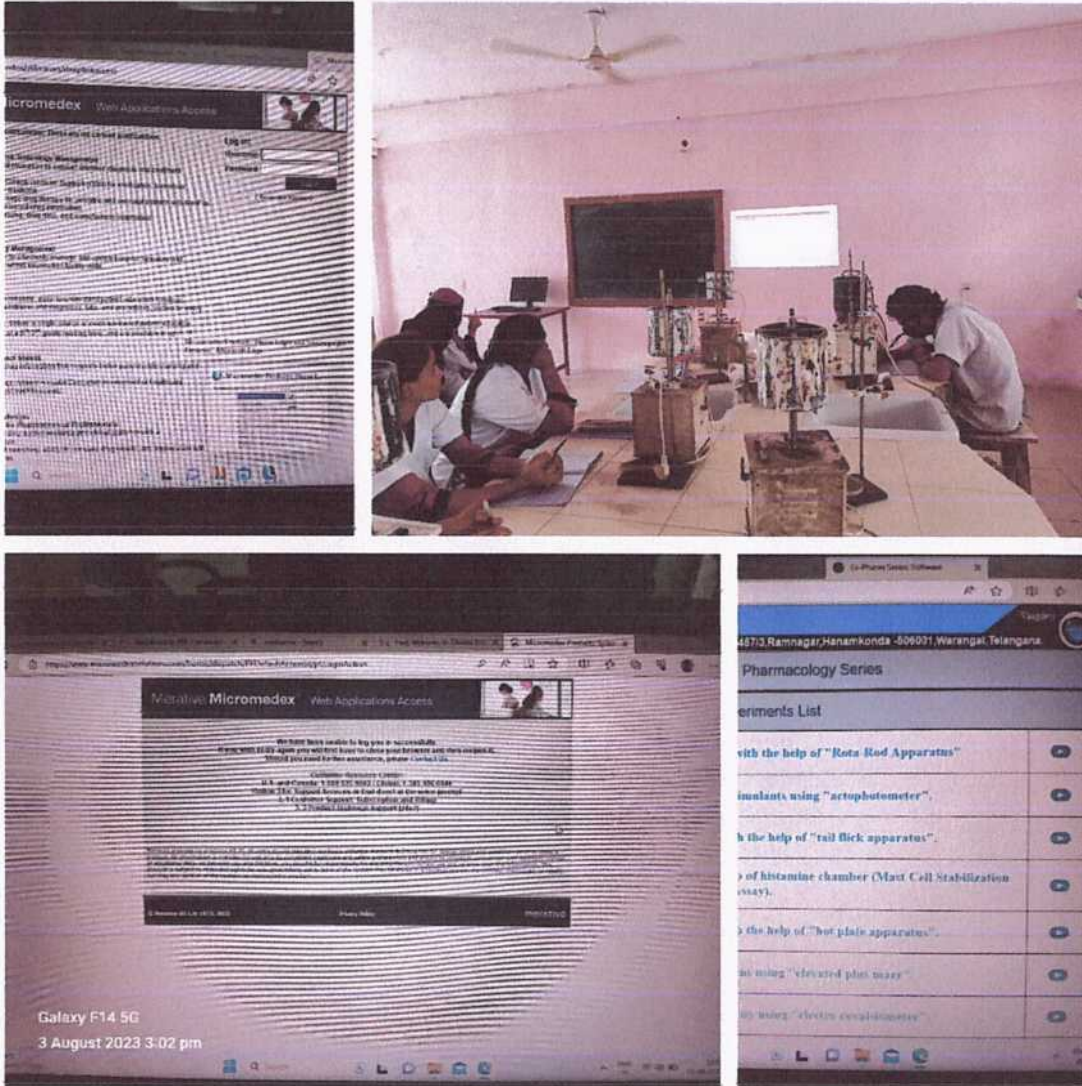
Micromedex Web Applications Access

Log on

Merative Micromedex Web Applications Access

We have been unable to log you in successfully.

Galaxy F14 5G
3 August 2023 3:02 pm

Ex-Pharm Series Software

457/3,Ramnagar,Hanamkonda -506001,Warangal,Telangana

Pharmacology Series

eriments List

with the help of "Rota Rod Apparatus"

imulants using "actophotometer".

h the help of "tail flick apparatus".

of histamine chamber (Mast Cell Stabilization ssay).

the help of "hot plate apparatus".

ns using "elevated plus maze"

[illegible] using "electro convulsiometer"